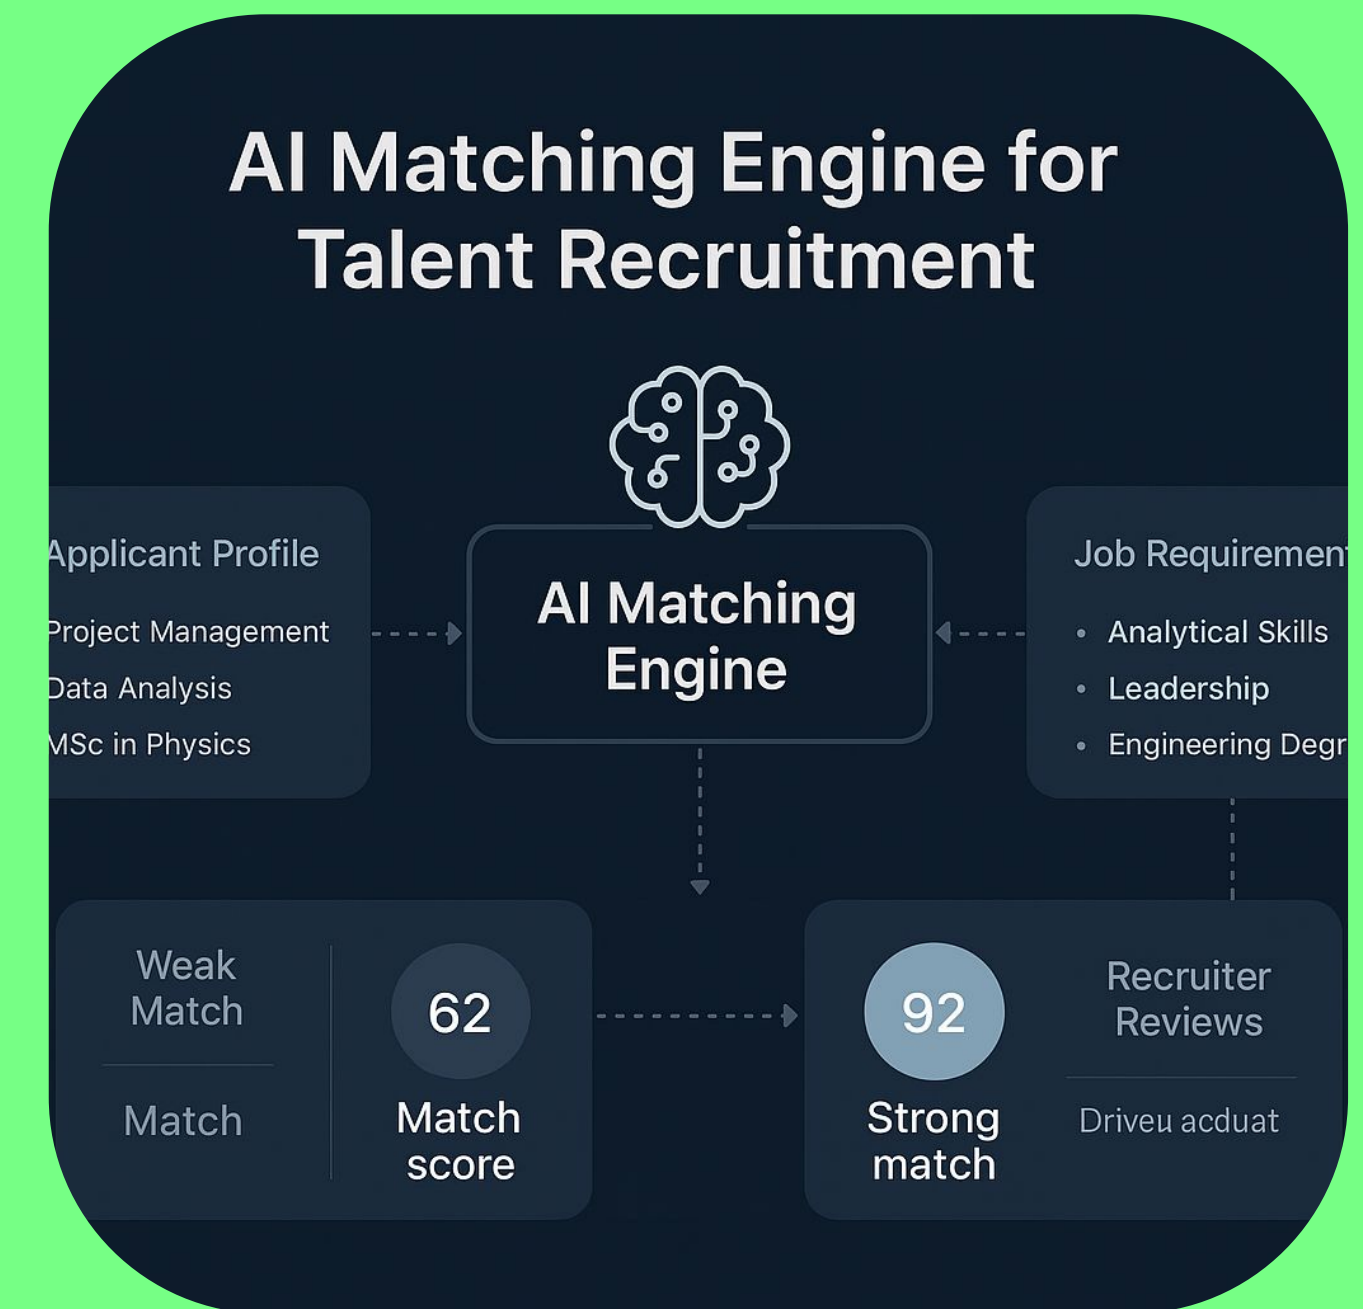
AI Matching Engine for Talent Recruitment

Applicant Profile

Project Management

Data Analysis

MSc in Physics

AI Matching Engine

Job Requirement

• Analytical Skills

• Leadership

• Engineering Degr

Weak Match

Match

62

Match score

92

Strong match

Recruiter Reviews

Driveu acduat